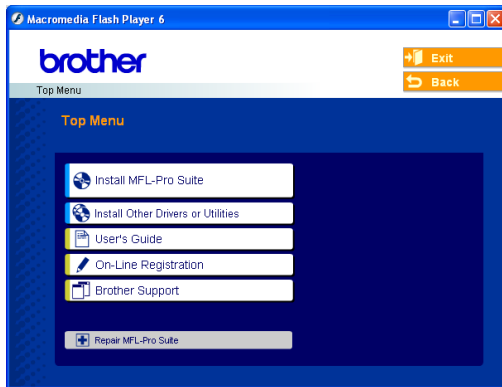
Macromedia Flash Player 6

brother

Exit

Back

Top Menu

Top Menu

Install MFL-Pro Suite

Install Other Drivers or Utilities

User's Guide

On-Line Registration

Brother Support

Repair MFL-Pro Suite